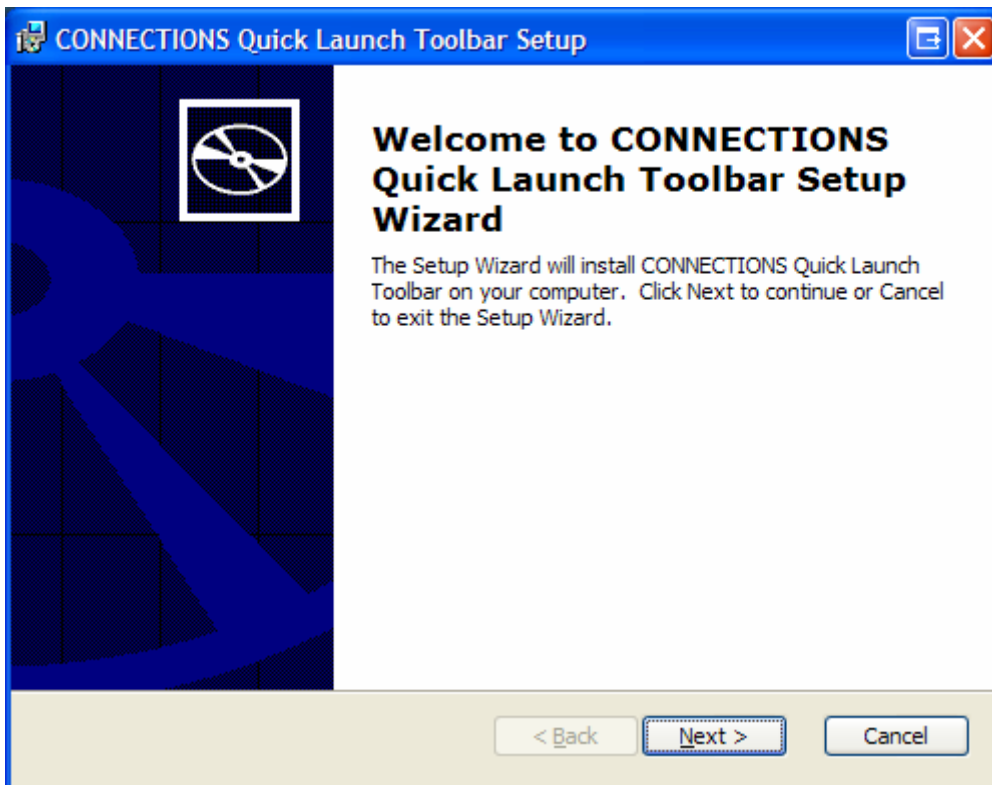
CONNECTIONS Quick Launch Toolbar Setup

Welcome to CONNECTIONS Quick Launch Toolbar Setup Wizard

The Setup Wizard will install CONNECTIONS Quick Launch Toolbar on your computer. Click Next to continue or Cancel to exit the Setup Wizard.

< Back

Next >

Cancel